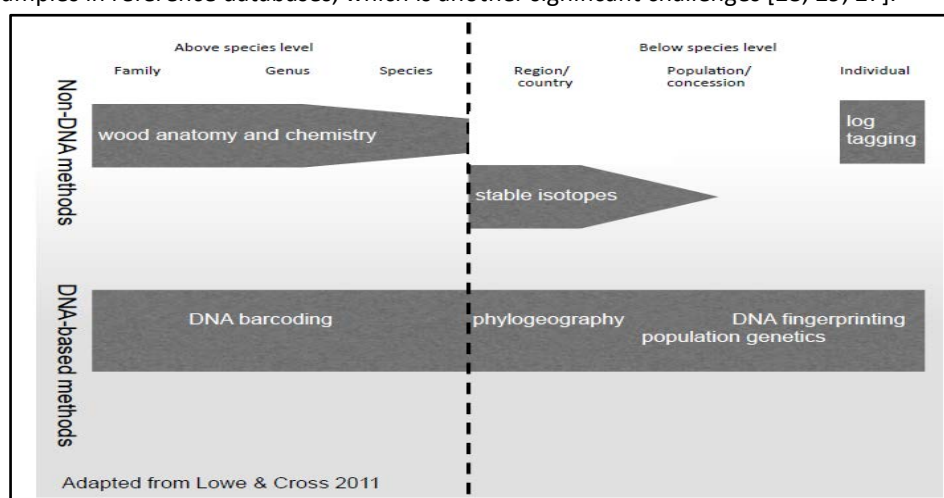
amples in reference databases, which is another significant challenges [28, 29, 27].

Above species level

Family Genus Species

Below species level

Region/ country Population/ concession Individual

Non-DNA methods

wood anatomy and chemistry

log tagging

stable isotopes

DNA-based methods

DNA barcoding

phylogeography

DNA fingerprinting

population genetics

Adapted from Lowe & Cross 2011